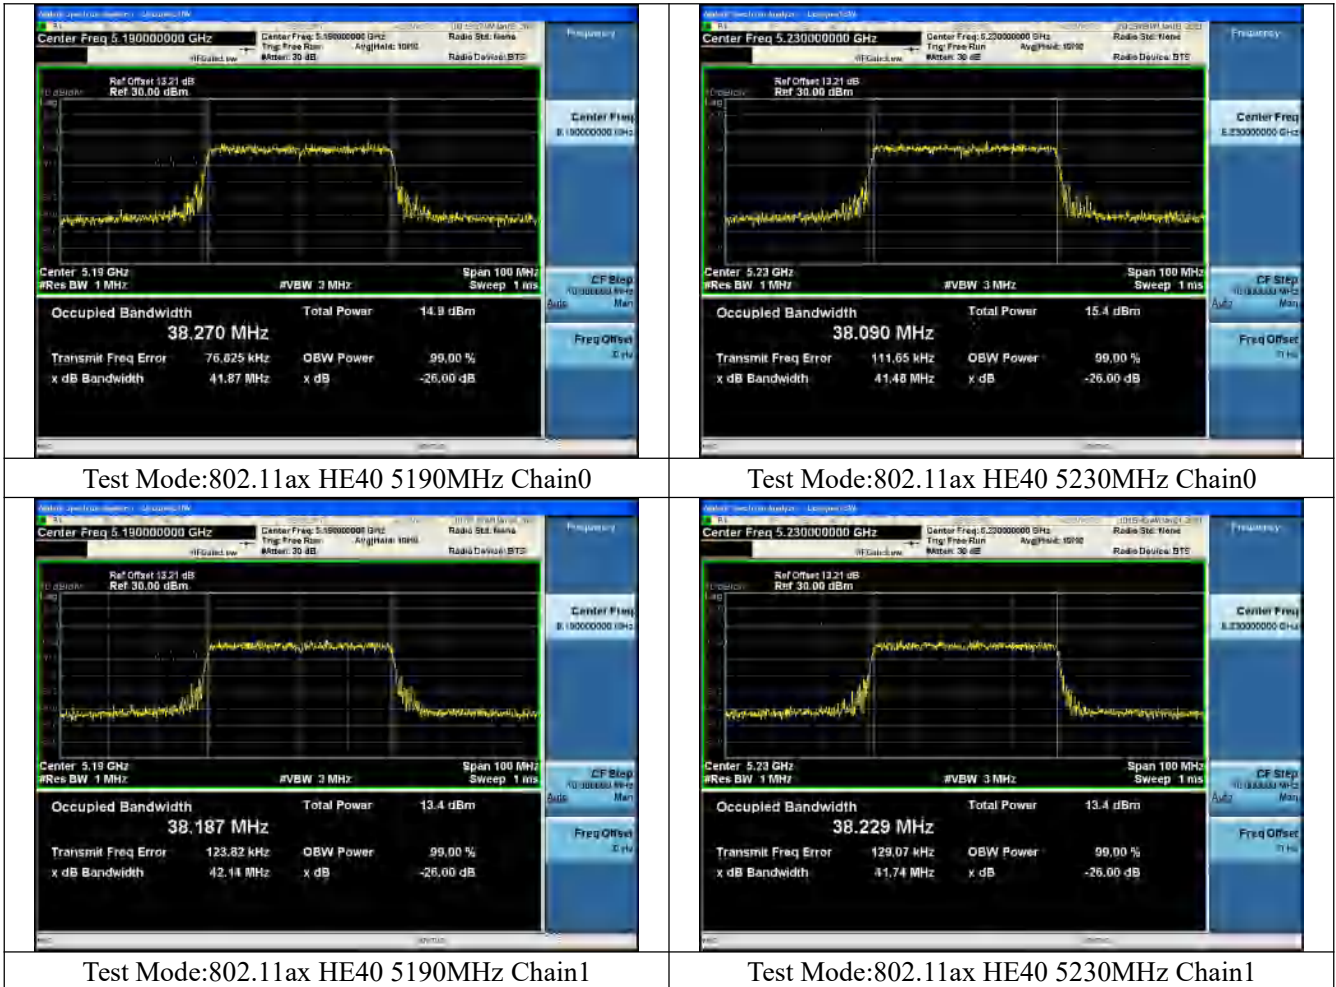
| | |
|---|---|
| Center Freq 5.190000000 GHz<br>Center Freq: 5.190000000 GHz<br>Trig: Free Run Avg\|Hold: 10/10<br>#Atten: 30 dB<br>Radio Std: None<br>Radio Device: BTS<br>Frequency<br>Ref Offset 13.21 dB<br>10 dB/div Ref 30.00 dBm<br>Log<br>Center Freq<br>5.190000000 GHz<br>Center 5.19 GHz<br>#Res BW 1 MHz<br>#VBW 3 MHz<br>Span 100 MHz<br>Sweep 1 ms<br>CF Step<br>Auto Man<br>Occupied Bandwidth<br>38.270 MHz<br>Total Power 14.9 dBm<br>Transmit Freq Error 76.825 kHz<br>OBW Power 99.00 %<br>x dB Bandwidth 41.87 MHz<br>x dB -26.00 dB<br>Freq Offset<br>0 Hz | Center Freq 5.230000000 GHz<br>Center Freq: 5.230000000 GHz<br>Trig: Free Run Avg\|Hold: 10/10<br>#Atten: 30 dB<br>Radio Std: None<br>Radio Device: BTS<br>Frequency<br>Ref Offset 13.21 dB<br>10 dB/div Ref 30.00 dBm<br>Log<br>Center Freq<br>5.230000000 GHz<br>Center 5.23 GHz<br>#Res BW 1 MHz<br>#VBW 3 MHz<br>Span 100 MHz<br>Sweep 1 ms<br>CF Step<br>Auto Man<br>Occupied Bandwidth<br>38.090 MHz<br>Total Power 15.4 dBm<br>Transmit Freq Error 111.65 kHz<br>OBW Power 99.00 %<br>x dB Bandwidth 41.48 MHz<br>x dB -26.00 dB<br>Freq Offset<br>0 Hz |
| Test Mode:802.11ax HE40 5190MHz Chain0 | Test Mode:802.11ax HE40 5230MHz Chain0 |
| Center Freq 5.190000000 GHz<br>Center Freq: 5.190000000 GHz<br>Trig: Free Run Avg\|Hold: 10/10<br>#Atten: 30 dB<br>Radio Std: None<br>Radio Device: BTS<br>Frequency<br>Ref Offset 13.21 dB<br>10 dB/div Ref 30.00 dBm<br>Log<br>Center Freq<br>5.190000000 GHz<br>Center 5.19 GHz<br>#Res BW 1 MHz<br>#VBW 3 MHz<br>Span 100 MHz<br>Sweep 1 ms<br>CF Step<br>Auto Man<br>Occupied Bandwidth<br>38.187 MHz<br>Total Power 13.4 dBm<br>Transmit Freq Error 123.82 kHz<br>OBW Power 99.00 %<br>x dB Bandwidth 42.14 MHz<br>x dB -26.00 dB<br>Freq Offset<br>0 Hz | Center Freq 5.230000000 GHz<br>Center Freq: 5.230000000 GHz<br>Trig: Free Run Avg\|Hold: 10/10<br>#Atten: 30 dB<br>Radio Std: None<br>Radio Device: BTS<br>Frequency<br>Ref Offset 13.21 dB<br>10 dB/div Ref 30.00 dBm<br>Log<br>Center Freq<br>5.230000000 GHz<br>Center 5.23 GHz<br>#Res BW 1 MHz<br>#VBW 3 MHz<br>Span 100 MHz<br>Sweep 1 ms<br>CF Step<br>Auto Man<br>Occupied Bandwidth<br>38.229 MHz<br>Total Power 13.4 dBm<br>Transmit Freq Error 129.07 kHz<br>OBW Power 99.00 %<br>x dB Bandwidth 41.74 MHz<br>x dB -26.00 dB<br>Freq Offset<br>0 Hz |
| Test Mode:802.11ax HE40 5190MHz Chain1 | Test Mode:802.11ax HE40 5230MHz Chain1 |